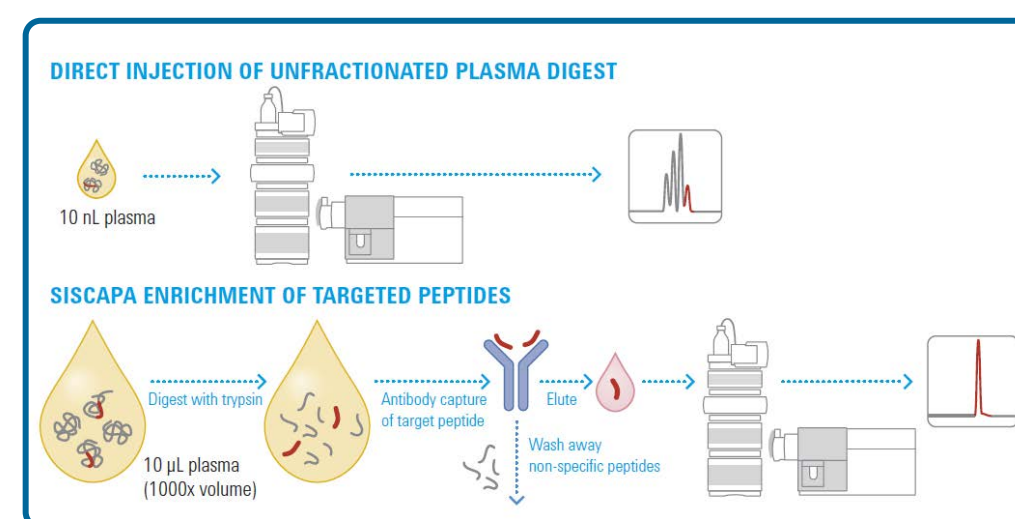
DIRECT INJECTION OF UNFRACTIONATED PLASMA DIGEST

10 nL plasma

SISCAPA ENRICHMENT OF TARGETED PEPTIDES

Digest with trypsin

Antibody capture of target peptide

Elute

Wash away non-specific peptides

10 µL plasma (1000x volume)